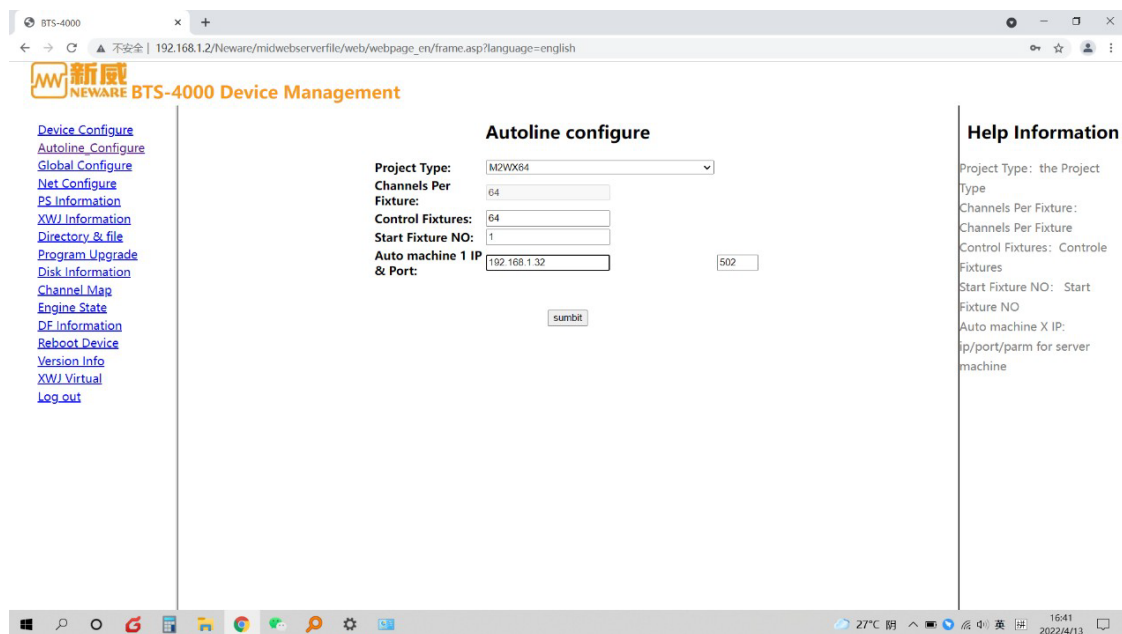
BTS-4000
不安全 | 192.168.1.2/Neware/midwebserverfile/web/webpage_en/frame.asp?language=english

新威 NEWARE BTS-4000 Device Management

Device Configure
Autoline_Configure
Global Configure
Net Configure
PS Information
XWJ Information
Directory & file
Program Upgrade
Disk Information
Channel Map
Engine State
DF Information
Reboot Device
Version Info
XWJ Virtual
Log out

Autoline configure

Project Type: M2WX64
Channels Per Fixture: 64
Control Fixtures: 64
Start Fixture NO: 1
Auto machine 1 IP & Port: 192.168.1.32 502

sumbit

Help Information

Project Type：the Project Type
Channels Per Fixture：Channels Per Fixture
Control Fixtures：Controle Fixtures
Start Fixture NO：Start Fixture NO
Auto machine X IP: ip/port/parm for server machine

27°C 阴 英 16:41 2022/4/13